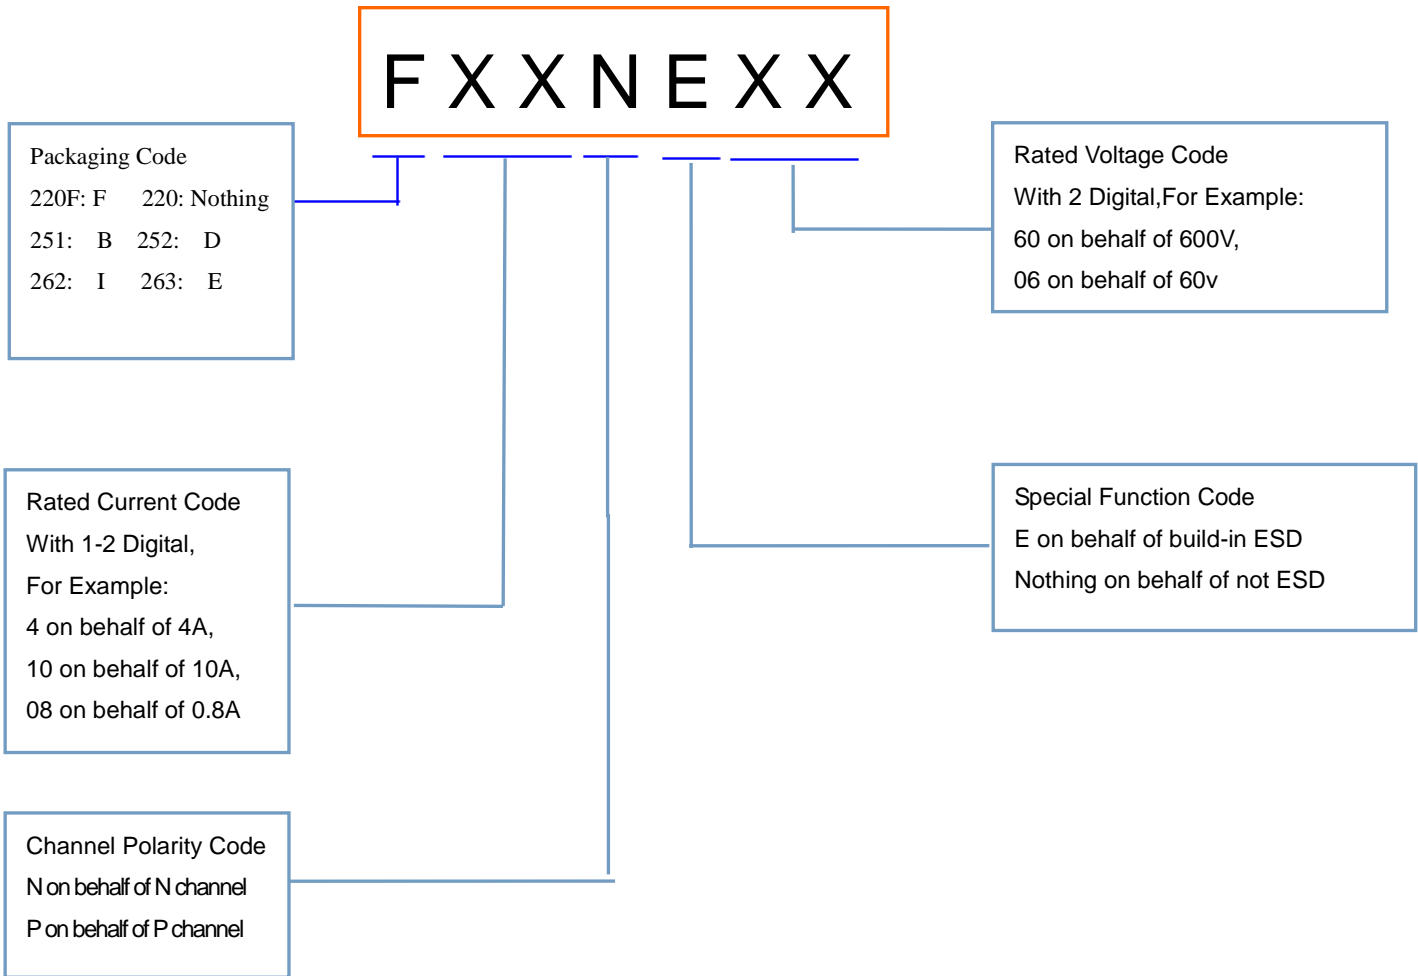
F X X N E X X

Packaging Code
220F: F 220: Nothing
251: B 252: D
262: I 263: E

Rated Voltage Code
With 2 Digital,For Example:
60 on behalf of 600V,
06 on behalf of 60v

Rated Current Code
With 1-2 Digital,
For Example:
4 on behalf of 4A,
10 on behalf of 10A,
08 on behalf of 0.8A

Special Function Code
E on behalf of build-in ESD
Nothing on behalf of not ESD

Channel Polarity Code
N on behalf of N channel
P on behalf of P channel